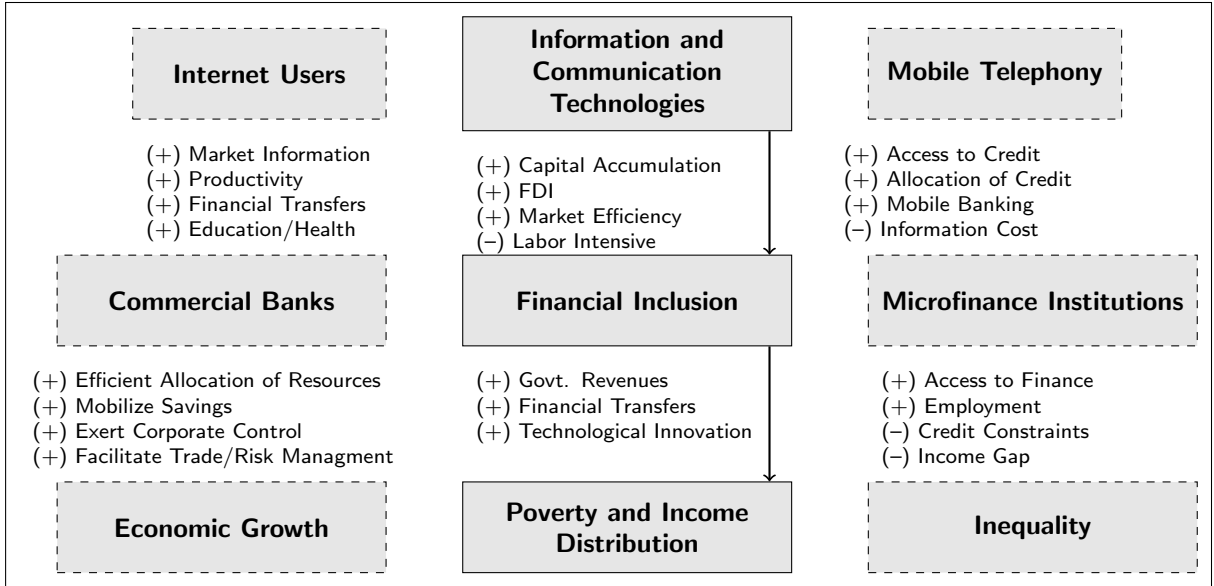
Internet Users

Information and Communication Technologies

Mobile Telephony

(+) Market Information
(+) Productivity
(+) Financial Transfers
(+) Education/Health

(+) Capital Accumulation
(+) FDI
(+) Market Efficiency
(–) Labor Intensive

(+) Access to Credit
(+) Allocation of Credit
(+) Mobile Banking
(–) Information Cost

Commercial Banks

Financial Inclusion

Microfinance Institutions

(+) Efficient Allocation of Resources
(+) Mobilize Savings
(+) Exert Corporate Control
(+) Facilitate Trade/Risk Managment

(+) Govt. Revenues
(+) Financial Transfers
(+) Technological Innovation

(+) Access to Finance
(+) Employment
(–) Credit Constraints
(–) Income Gap

Economic Growth

Poverty and Income Distribution

Inequality